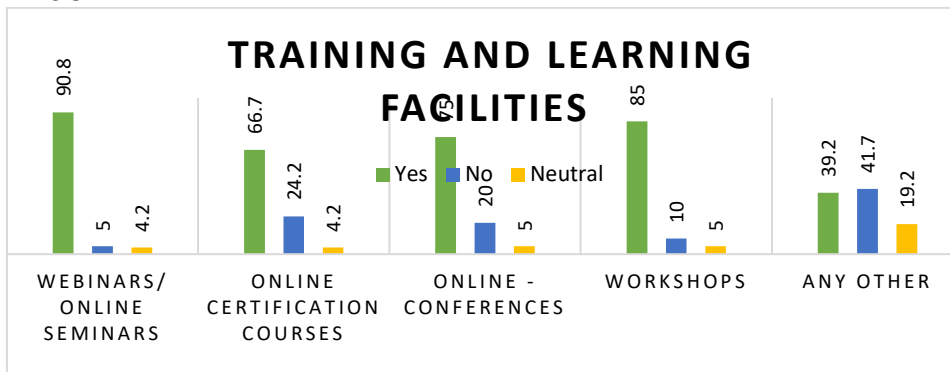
TRAINING AND LEARNING FACILITIES

Yes No Neutral

90.8
5
4.2
66.7
24.2
4.2
75
20
5
85
10
5
39.2
41.7
19.2

WEBINARS/ ONLINE SEMINARS
ONLINE CERTIFICATION COURSES
ONLINE - CONFERENCES
WORKSHOPS
ANY OTHER